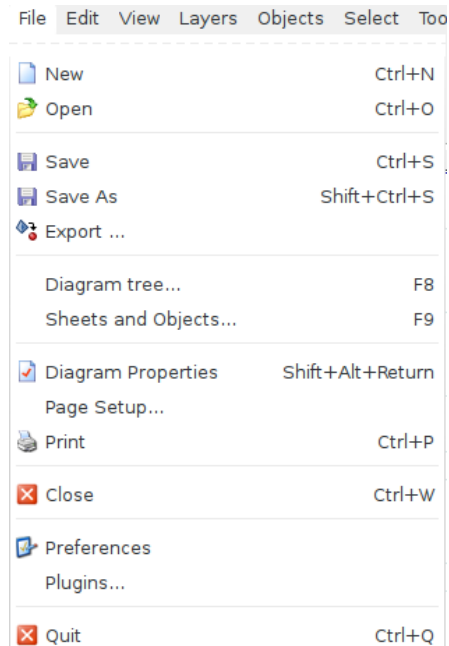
File Edit View Layers Objects Select Too

New Ctrl+N
Open Ctrl+O

Save Ctrl+S
Save As Shift+Ctrl+S
Export ...

Diagram tree... F8
Sheets and Objects... F9

Diagram Properties Shift+Alt+Return
Page Setup...
Print Ctrl+P

Close Ctrl+W

Preferences
Plugins...

Quit Ctrl+Q